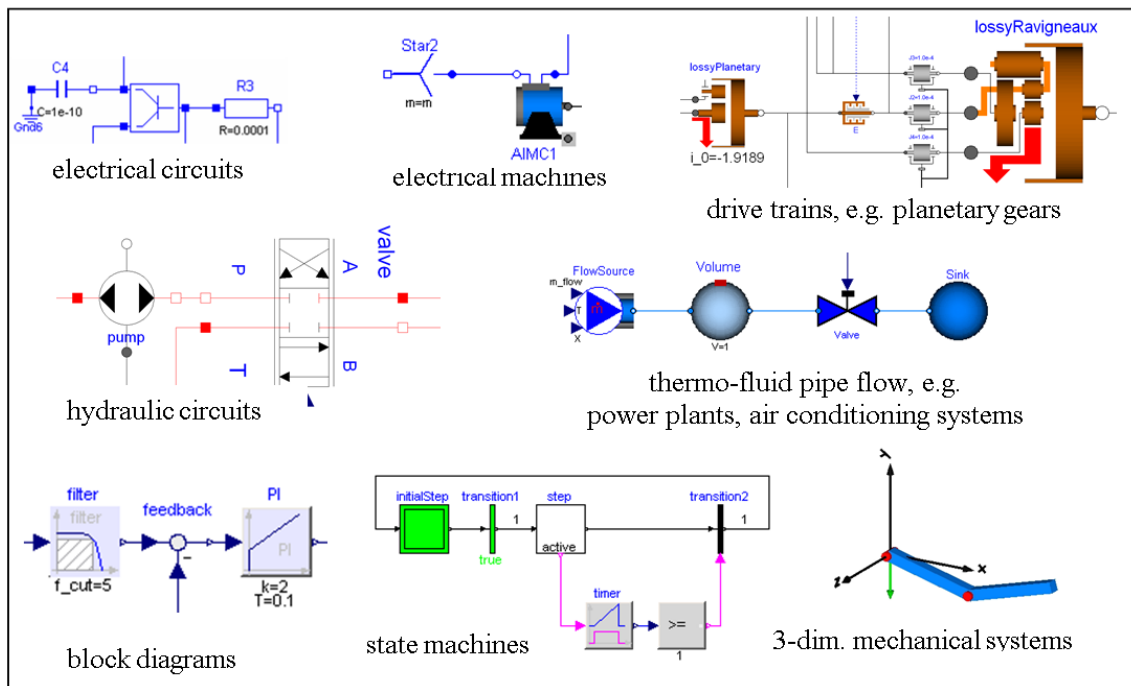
C4
C=1e-10
Gnd6
R3
R=0.0001
electrical circuits

Star2
m=m
AIMC1
electrical machines

lossyPlanetary
i_0=-1.9189
E
lossyRavigneaux
drive trains, e.g. planetary gears

pump
P
T
A
B
valve
hydraulic circuits

FlowSource
m_flow
T
X
Volume
V=1
Valve
Sink
thermo-fluid pipe flow, e.g.
power plants, air conditioning systems

filter
filter
f_cut=5
feedback
PI
PI
k=2
T=0.1
block diagrams

initialStep
transition1
true
1
step
active
transition2
1
timer
>=
1
state machines

y
x
z
3-dim. mechanical systems